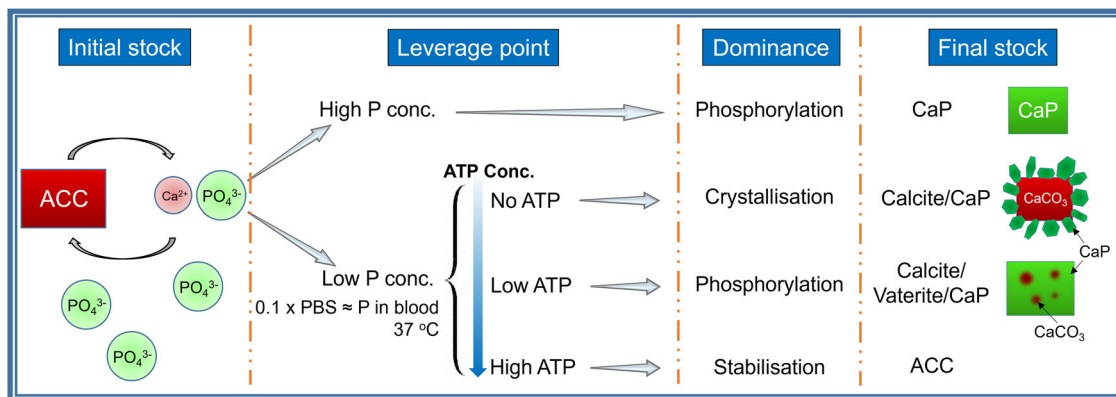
Initial stock

Leverage point

Dominance

Final stock

ACC

$Ca^{2+}$

$PO_4^{3-}$

$PO_4^{3-}$

$PO_4^{3-}$

$PO_4^{3-}$

High P conc.

Phosphorylation

CaP

CaP

ATP Conc.

No ATP

Crystallisation

Calcite/CaP

$CaCO_3$

CaP

Low P conc.

0.1 x PBS ≈ P in blood
37 °C

Low ATP

Phosphorylation

Calcite/
Vaterite/CaP

$CaCO_3$

High ATP

Stabilisation

ACC